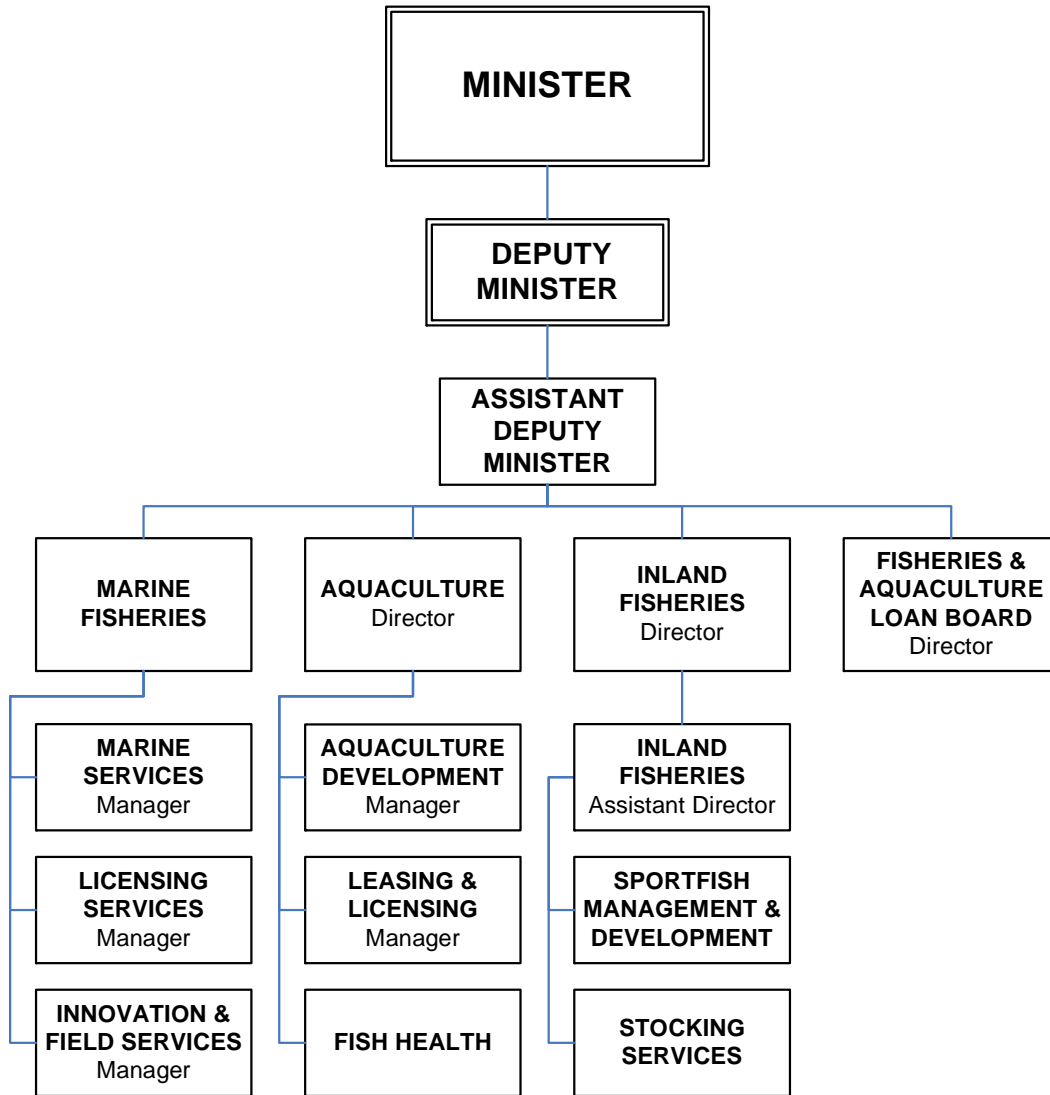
MINISTER

DEPUTY MINISTER

ASSISTANT DEPUTY MINISTER

MARINE FISHERIES

AQUACULTURE
Director

INLAND FISHERIES
Director

FISHERIES & AQUACULTURE LOAN BOARD
Director

MARINE SERVICES
Manager

LICENSING SERVICES
Manager

INNOVATION & FIELD SERVICES
Manager

AQUACULTURE DEVELOPMENT
Manager

LEASING & LICENSING
Manager

FISH HEALTH

INLAND FISHERIES
Assistant Director

SPORTFISH MANAGEMENT & DEVELOPMENT

STOCKING SERVICES